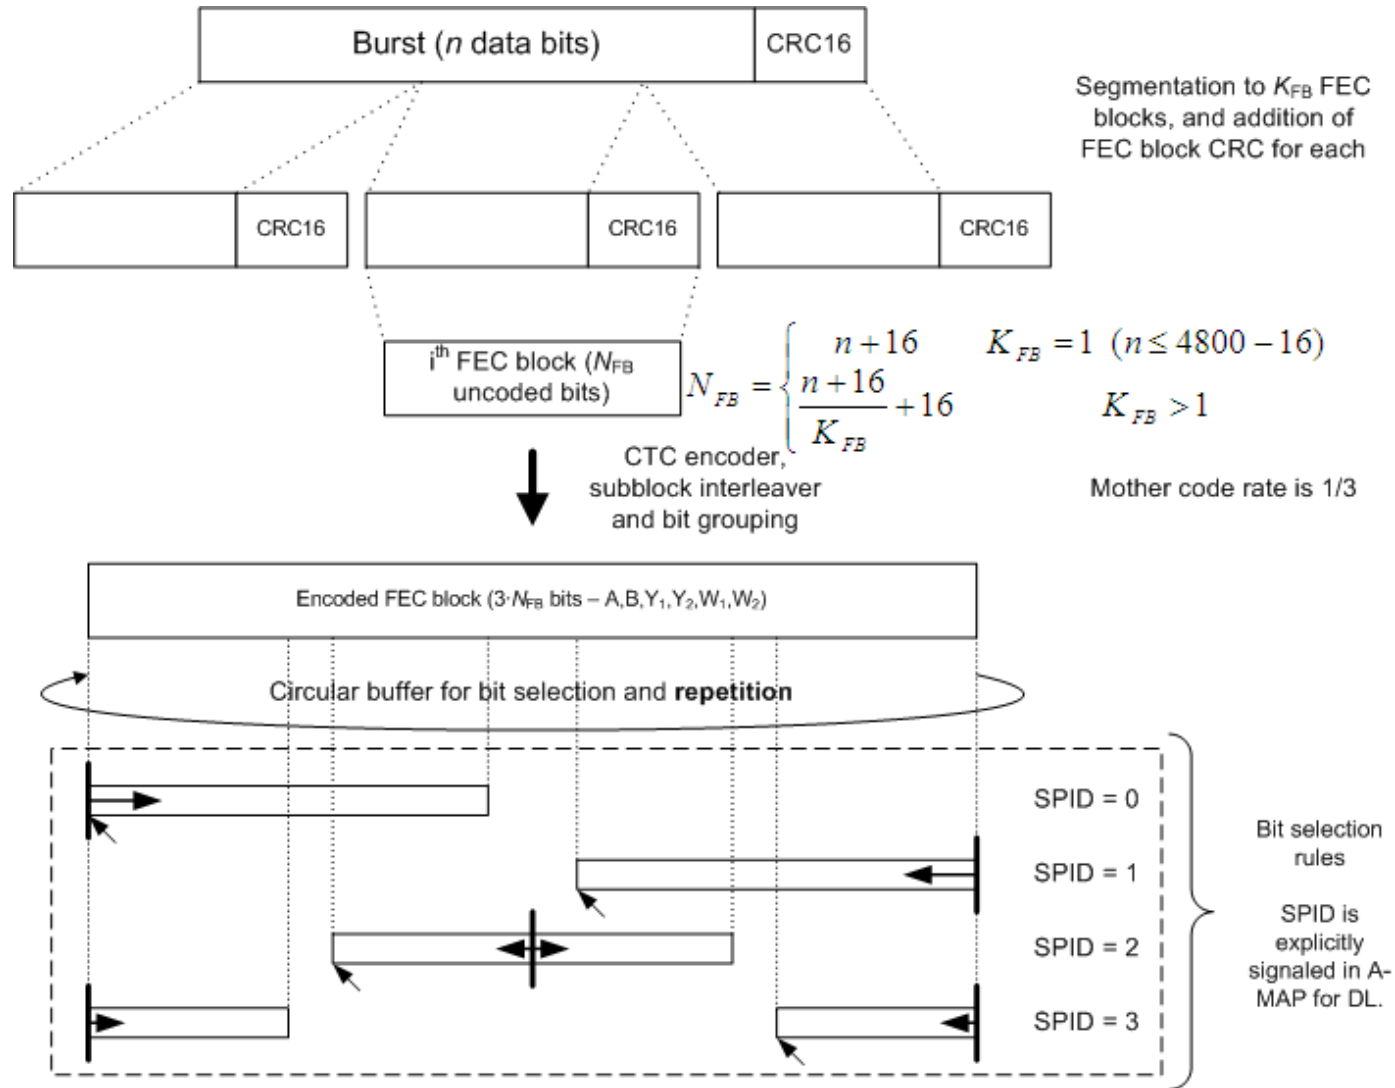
Burst (*n* data bits)

CRC16

Segmentation to $K_{FB}$ FEC blocks, and addition of FEC block CRC for each

CRC16

CRC16

CRC16

$i^{th}$ FEC block ($N_{FB}$ uncoded bits)

$N_{FB} = \begin{cases} n+16 & K_{FB}=1 \ (n \leq 4800-16) \\ \frac{n+16}{K_{FB}}+16 & K_{FB}>1 \end{cases}$

CTC encoder, subblock interleaver and bit grouping

Mother code rate is 1/3

Encoded FEC block ($3 \cdot N_{FB}$ bits – A,B,$Y_1$,$Y_2$,$W_1$,$W_2$)

Circular buffer for bit selection and **repetition**

SPID = 0

SPID = 1

SPID = 2

SPID = 3

Bit selection rules

SPID is explicitly signaled in A-MAP for DL.